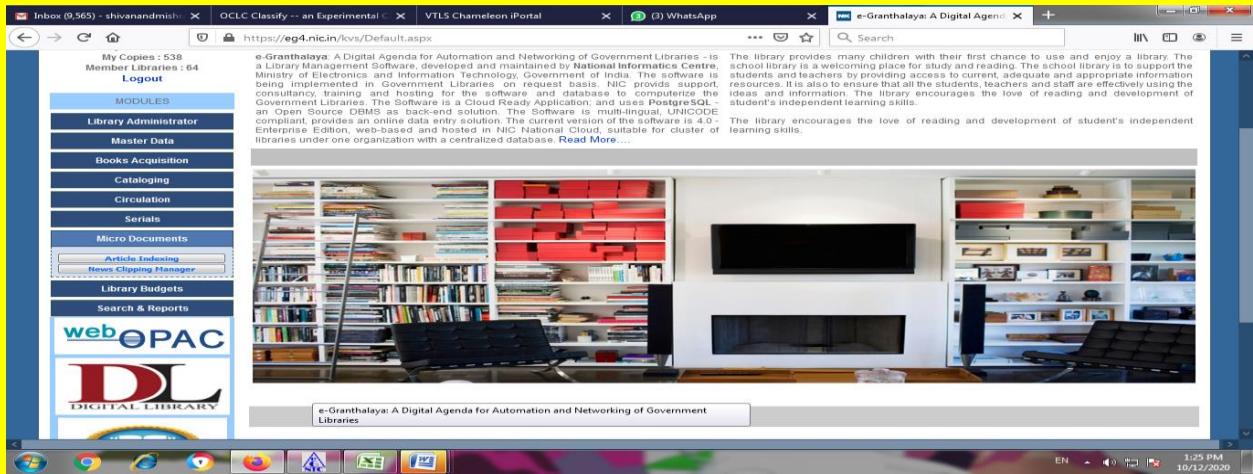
Inbox (9,565) - shivanandmish
OCLC Classify -- an Experimental C
VTLS Chameleon iPortal
(3) WhatsApp
e-Granthalaya: A Digital Agend

https://eg4.nic.in/kvs/Default.aspx
Search

My Copies : 538
Member Libraries : 64
Logout

MODULES
Library Administrator
Master Data
Books Acquisition
Cataloging
Circulation
Serials
Micro Documents
Article Indexing
News Clipping Manager
Library Budgets
Search & Reports

web OPAC

DL
DIGITAL LIBRARY

e-Granthalaya: A Digital Agenda for Automation and Networking of Government Libraries - is a Library Management Software, developed and maintained by National Informatics Centre, Ministry of Electronics and Information Technology, Government of India. The software is being implemented in Government Libraries on request basis. NIC provids support, consultancy, training and hosting for the software and database to computerize the Government Libraries. The Software is a Cloud Ready Application; and uses PostgreSQL - an Open Source DBMS as back-end solution. The Software is multi-lingual, UNICODE compliant, provides an online data entry solution. The current version of the software is 4.0 - Enterprise Edition, web-based and hosted in NIC National Cloud, suitable for cluster of libraries under one organization with a centralized database. Read More....

The library provides many children with their first chance to use and enjoy a library. The school library is a welcoming place for study and reading. The school library is to support the students and teachers by providing access to current, adequate and appropriate information resources. It is also to ensure that all the students, teachers and staff are effectively using the ideas and information. The library encourages the love of reading and development of student's independent learning skills.

The library encourages the love of reading and development of student's independent learning skills.

e-Granthalaya: A Digital Agenda for Automation and Networking of Government Libraries

EN
1:25 PM
10/12/2020